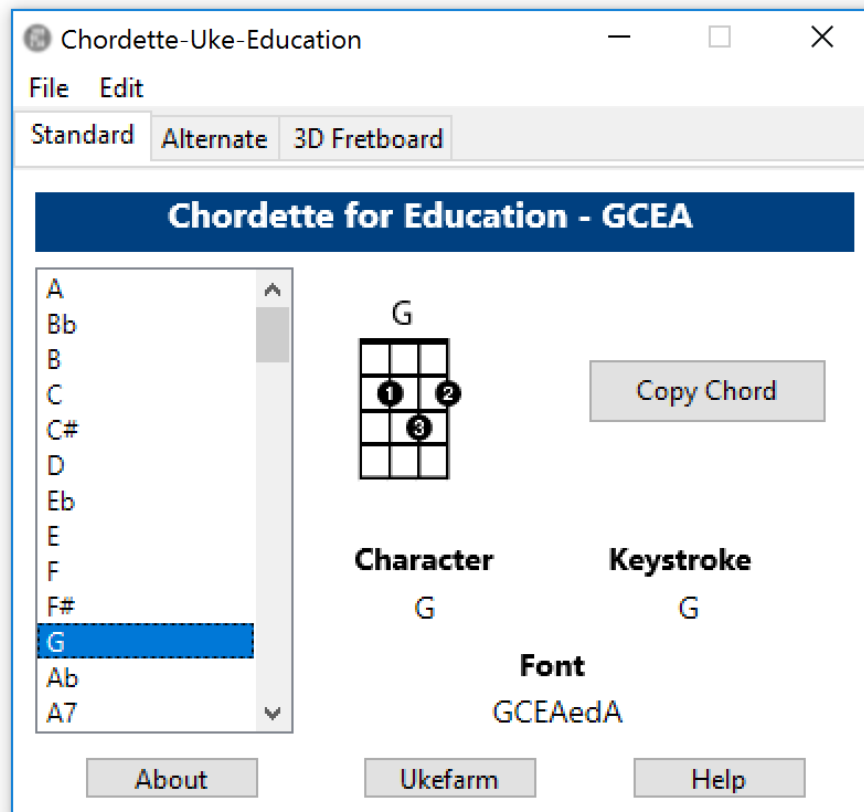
Chordette-Uke-Education

File Edit

Standard Alternate 3D Fretboard

Chordette for Education - GCEA

A
Bb
B
C
C#
D
Eb
E
F
F#
G
Ab
A7

G

1 2
3

Copy Chord

Character
G

Keystroke
G

Font
GCEAedA

About Ukefarm Help